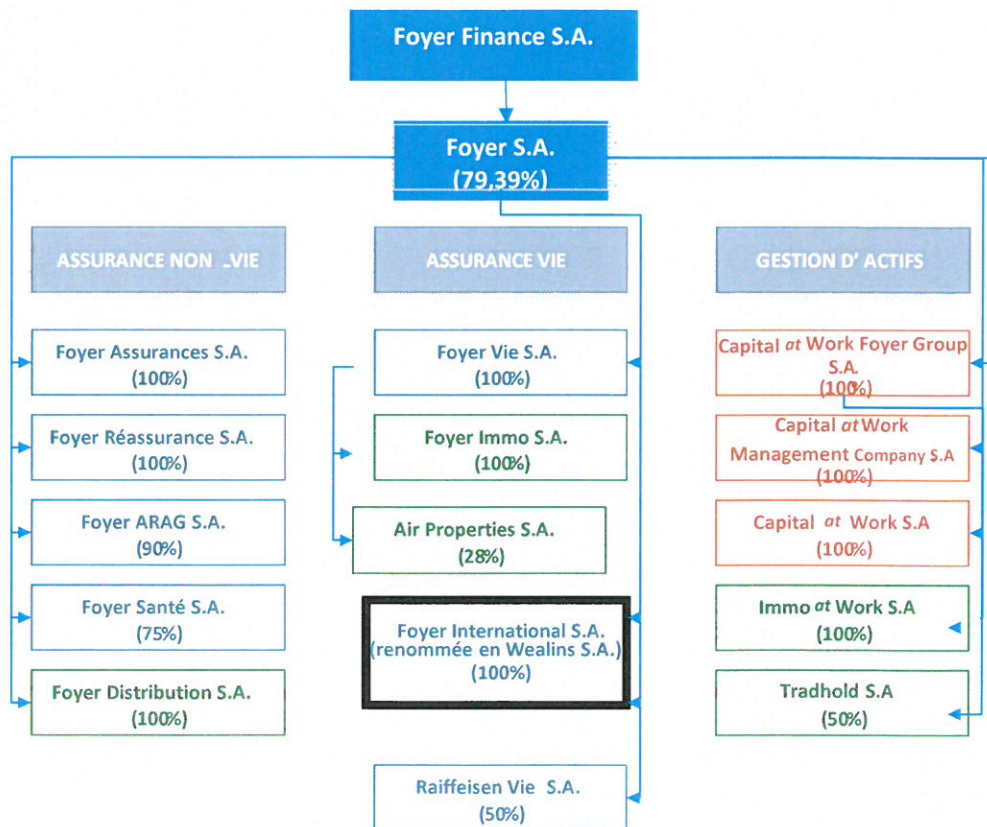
Foyer Finance S.A.

Foyer S.A.
(79,39%)

ASSURANCE NON VIE

ASSURANCE VIE

GESTION D' ACTIFS

Foyer Assurances S.A.
(100%)

Foyer Réassurance S.A.
(100%)

Foyer ARAG S.A.
(90%)

Foyer Santé S.A.
(75%)

Foyer Distribution S.A.
(100%)

Foyer Vie S.A.
(100%)

Foyer Immo S.A.
(100%)

Air Properties S.A.
(28%)

Foyer International S.A.
(renommée en Wealins S.A.)
(100%)

Raiffeisen Vie S.A.
(50%)

Capital at Work Foyer Group S.A.
(100%)

Capital at Work Management Company S.A
(100%)

Capital at Work S.A
(100%)

Immo at Work S.A
(100%)

Tradhold S.A
(50%)